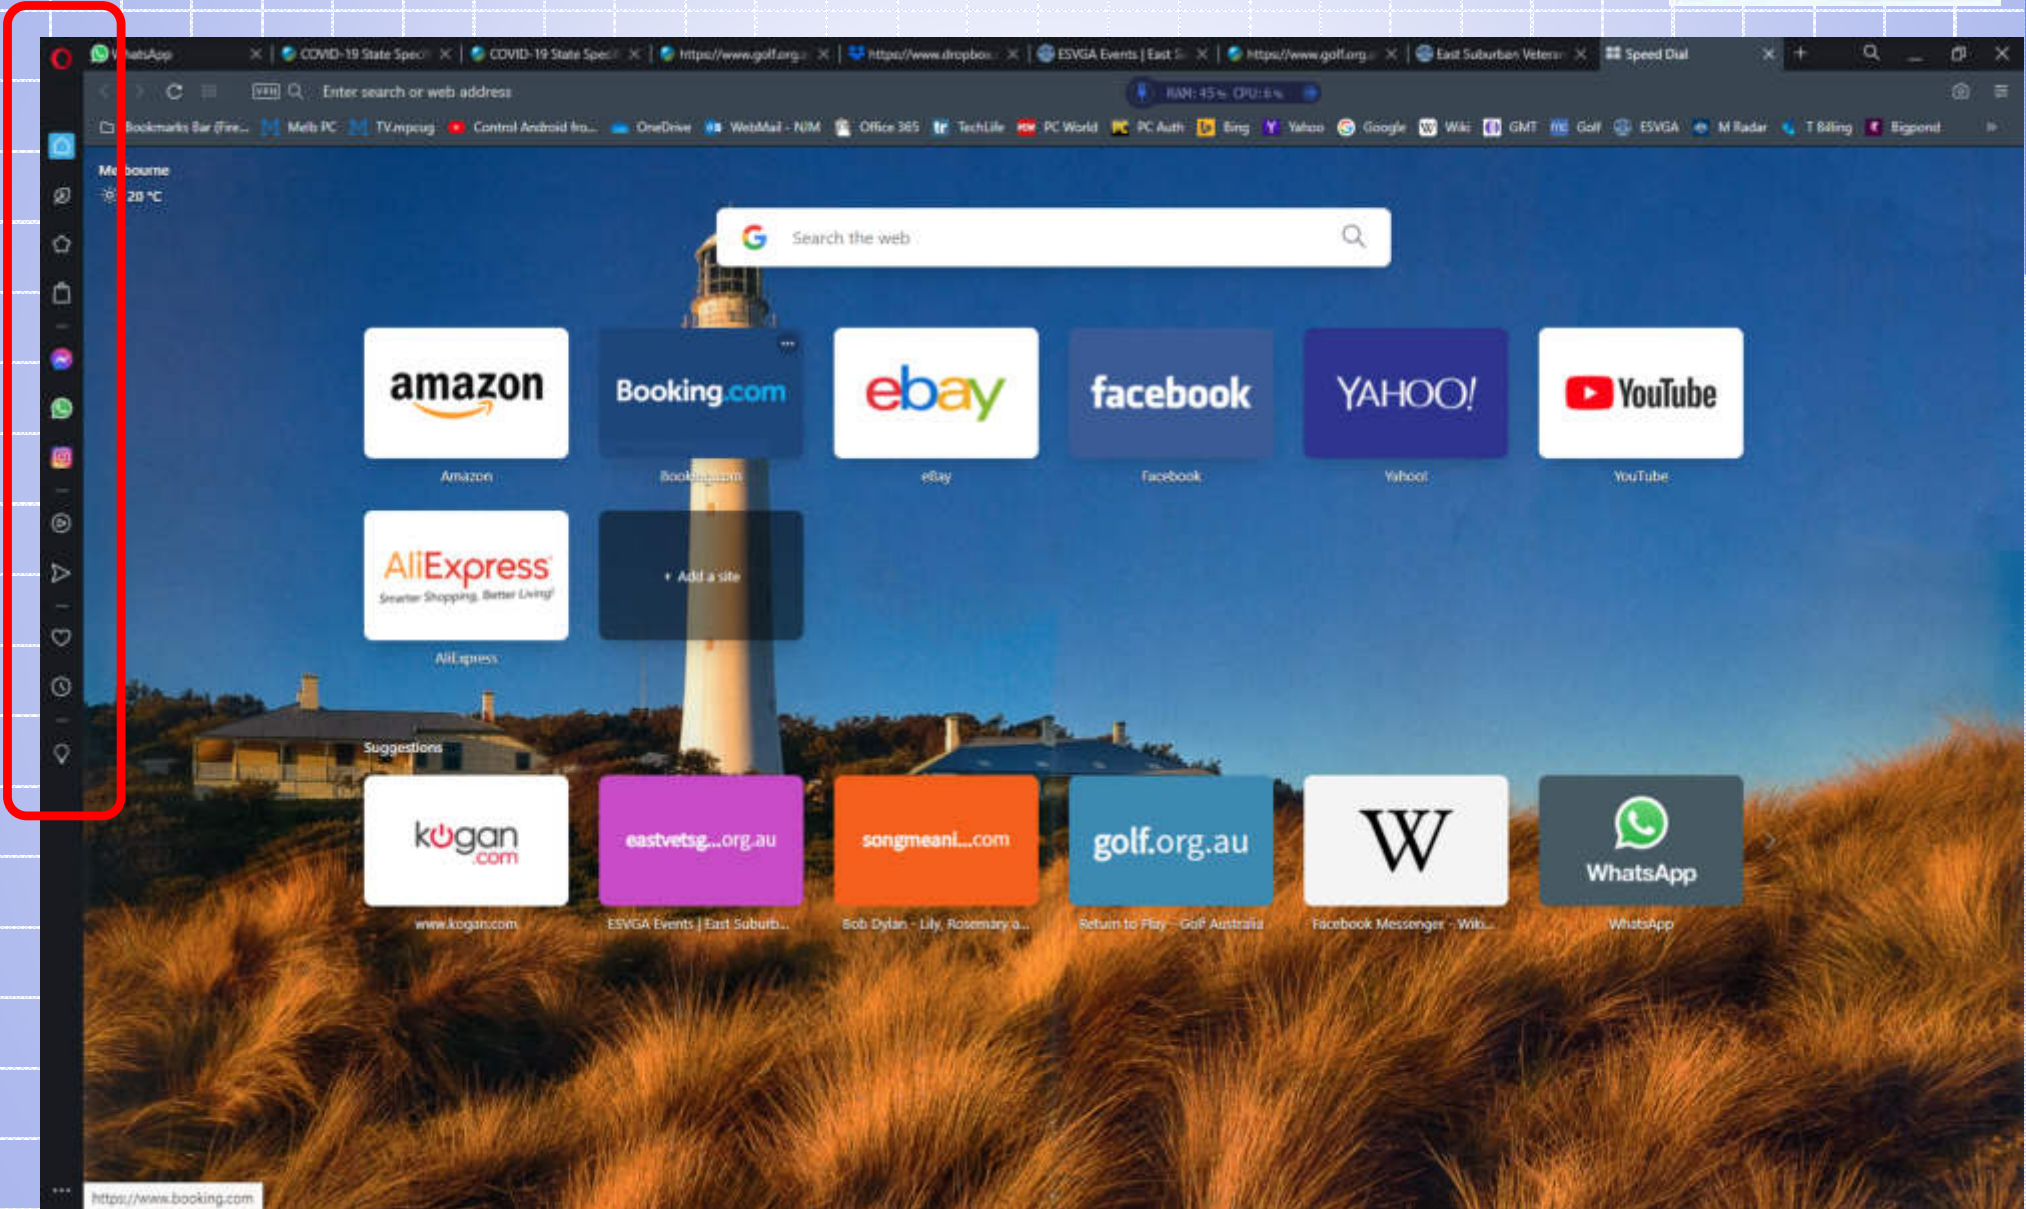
WhatsApp | COVID-19 State Spec | COVID-19 State Spec | https://www.golf.org | https://www.dropbox | ESVGA Events | East S | https://www.golf.org | East Suburban Veter | Speed Dial

Enter search or web address

RAM: 45% CPU: 6%

Bookmarks Bar (Fire... Melb PC TV.mpcug Control Android fro... OneDrive WebMail - NIM Office 365 TechLife PC World PC Auth Bing Yahoo Google Wiki GMT Golf ESVGA M Radar T Billing Bigpond

Melbourne
20 °C

Search the web

amazon
Amazon

Booking.com
Booking.com

ebay
eBay

facebook
Facebook

YAHOO!
Yahoo!

YouTube
YouTube

AliExpress
Smarter Shopping, Better Living!
AliExpress

+ Add a site

Suggestions

kogan.com
www.kogan.com

eastvetsg...org.au
ESVGA Events | East Suburb...

songmeani...com
Bob Dylan - Lily, Rosemary a...

golf.org.au
Return to Play - Golf Australia

W
Facebook Messenger - Wik...

WhatsApp
WhatsApp

https://www.booking.com